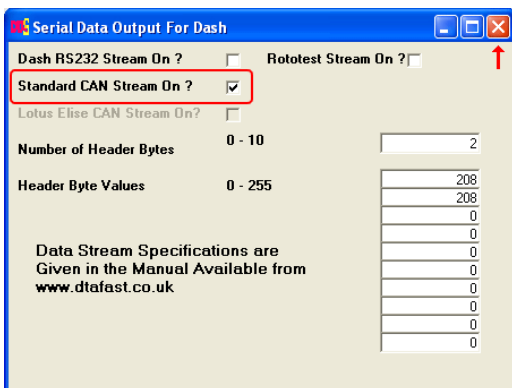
Serial Data Output For Dash

Dash RS232 Stream On ?

Rototest Stream On ?

Standard CAN Stream On ?

Lotus Elise CAN Stream On?

Number of Header Bytes 0 - 10 2

Header Byte Values 0 - 255

208
208
0
0
0
0
0
0
0
0

Data Stream Specifications are Given in the Manual Available from www.dtafast.co.uk